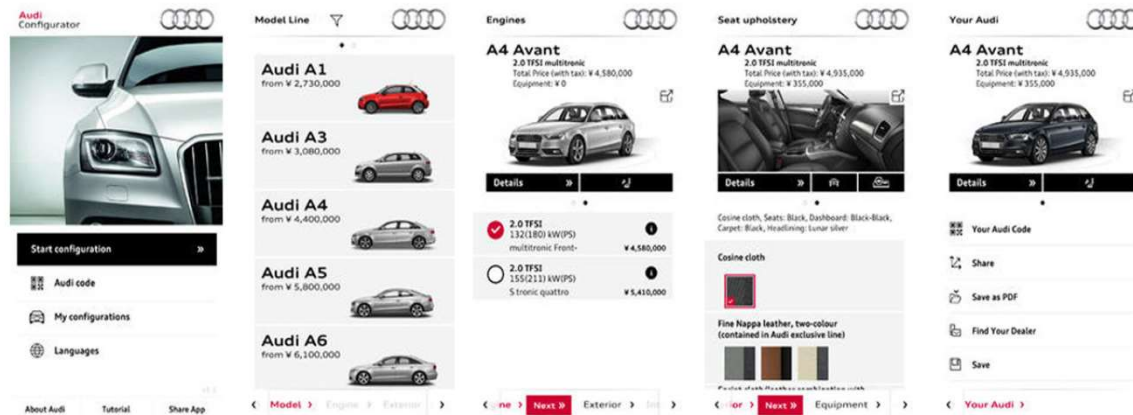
Audi
Configurator

Start configuration »

Audi code

My configurations

Languages

About Audi Tutorial Share App

Model Line

Audi A1
from ¥ 2,730,000

Audi A3
from ¥ 3,080,000

Audi A4
from ¥ 4,400,000

Audi A5
from ¥ 5,800,000

Audi A6
from ¥ 6,100,000

‹ Model › Engine › Exterior ›

Engines

A4 Avant
2.0 TFSI multitronic
Total Price (with tax): ¥ 4,580,000
Equipment: ¥ 0

Details »

2.0 TFSI
132(180) kW(PS)
multitronic Front- ¥ 4,580,000

2.0 TFSI
155(211) kW(PS)
S tronic quattro ¥ 5,410,000

‹ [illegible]ne › Next » Exterior › In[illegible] ›

Seat upholstery

A4 Avant
2.0 TFSI multitronic
Total Price (with tax): ¥ 4,935,000
Equipment: ¥ 355,000

Details »

Cosine cloth, Seats: Black, Dashboard: Black-Black, Carpet: Black, Headlining: Lunar silver

Cosine cloth

Fine Nappa leather, two-colour (contained in Audi exclusive line)

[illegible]

‹ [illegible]or › Next » Equipment ›

Your Audi

A4 Avant
2.0 TFSI multitronic
Total Price (with tax): ¥ 4,935,000
Equipment: ¥ 355,000

Details »

Your Audi Code

Share

Save as PDF

Find Your Dealer

Save

‹ Your Audi ›